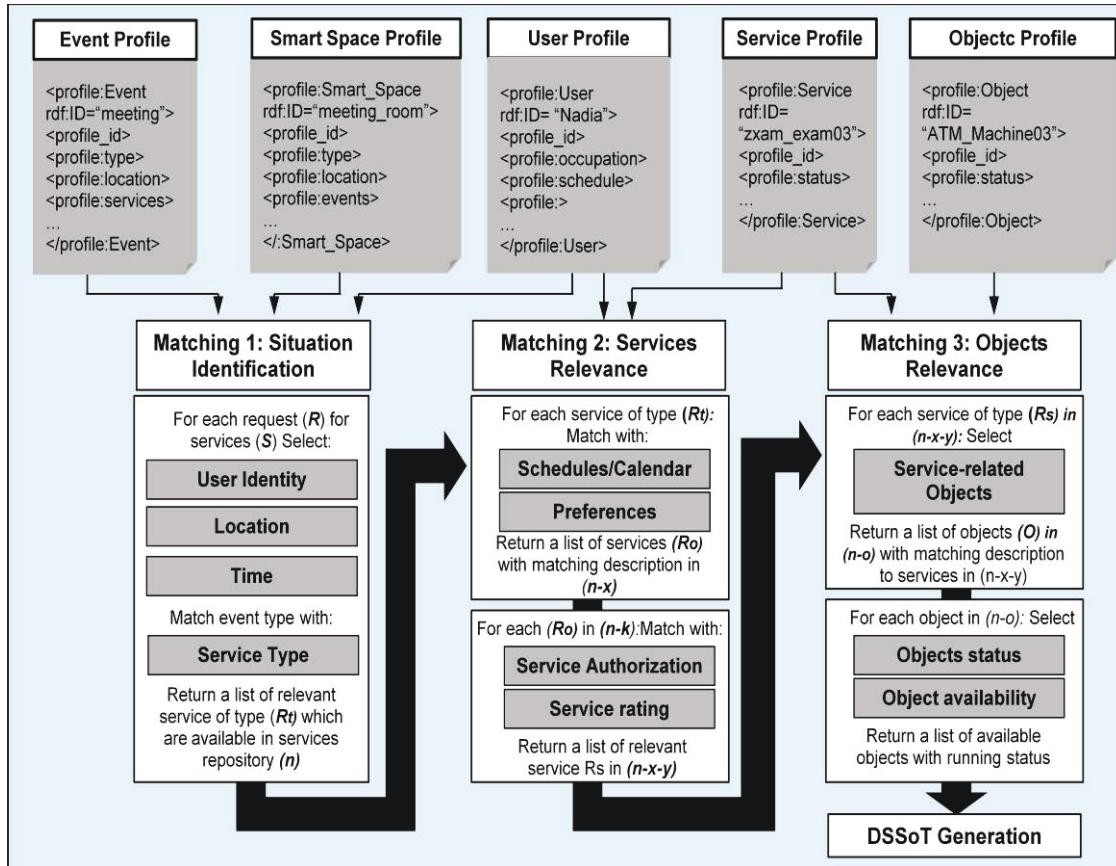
Event Profile

<profile:Event rdf:ID="meeting"> <profile_id> <profile:type> <profile:location> <profile:services> … </profile:Event>

Smart Space Profile

<profile:Smart_Space rdf:ID="meeting_room"> <profile_id> <profile:type> <profile:location> <profile:events> … </:Smart_Space>

User Profile

<profile:User rdf:ID= "Nadia"> <profile_id> <profile:occupation> <profile:schedule> <profile:> … </profile:User>

Service Profile

<profile:Service rdf:ID= "zxam_exam03"> <profile_id> <profile:status> … </profile:Service>

Objectc Profile

<profile:Object rdf:ID= "ATM_Machine03"> <profile_id> <profile:status> … </profile:Object>

Matching 1: Situation Identification

For each request (R) for services (S) Select:

User Identity

Location

Time

Match event type with:

Service Type

Return a list of relevant service of type (Rt) which are available in services repository (n)

Matching 2: Services Relevance

For each service of type (Rt): Match with:

Schedules/Calendar

Preferences

Return a list of services (Ro) with matching description in (n-x)

For each (Ro) in (n-k):Match with:

Service Authorization

Service rating

Return a list of relevant service Rs in (n-x-y)

Matching 3: Objects Relevance

For each service of type (Rs) in (n-x-y): Select

Service-related Objects

Return a list of objects (O) in (n-o) with matching description to services in (n-x-y)

For each object in (n-o): Select

Objects status

Object availability

Return a list of available objects with running status

DSSoT Generation